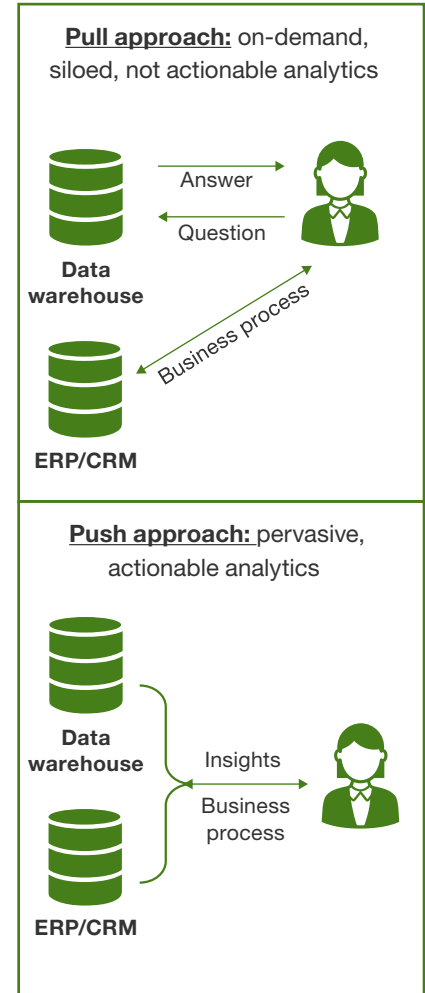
**Pull approach:** on-demand, siloed, not actionable analytics

Answer

Question

Data warehouse

Business process

ERP/CRM

**Push approach:** pervasive, actionable analytics

Data warehouse

Insights

Business process

ERP/CRM